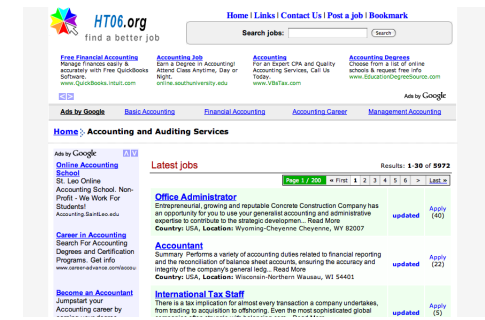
HT06.org
find a better job

Home | Links | Contact Us | Post a job | Bookmark

Search jobs: Search

Free Financial Accounting
Manage finances easily & accurately with Free QuickBooks Software.
www.QuickBooks.Intuit.com

Accounting Job
Earn a Degree in Accounting! Attend Class Anytime, Day or Night.
online.southuniversity.edu

Accounting
For an Expert CPA and Quality Accounting Services, Call Us Today.
www.VBsTax.com

Accounting Degrees
Choose from a list of online schools & request free info
www.EducationDegreeSource.com

Ads by Google

Ads by Google | Basic Accounting | Financial Accounting | Accounting Career | Management Accounting

Home : Accounting and Auditing Services

Ads by Google

Online Accounting School
St. Leo Online Accounting School. Non-Profit - We Work For Students!
Accounting.SaintLeo.edu

Career in Accounting
Search For Accounting Degrees and Certification Programs. Get info
www.career-advance.com/accou

Become an Accountant
Jumpstart your Accounting career by

Latest jobs

Results: 1-30 of 5972

Page 1 / 200 | « First | 1 | 2 | 3 | 4 | 5 | 6 | > | Last »

Office Administrator
Entrepreneurial, growing and reputable Concrete Construction Company has an opportunity for you to use your generalist accounting and administrative expertise to contribute to the strategic development... Read More
Country: USA, Location: Wyoming-Cheyenne, WY 82007
updated
Apply (40)

Accountant
Summary Performs a variety of accounting duties related to financial reporting and the reconciliation of balance sheet accounts, ensuring the accuracy and integrity of the company's general ledg... Read More
Country: USA, Location: Wisconsin-Northern Wausau, WI 54401
updated
Apply (22)

International Tax Staff
There is a tax implication for almost every transaction a company undertakes, from trading to acquisition to offshoring. Even the most sophisticated global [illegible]
updated
Apply (5)